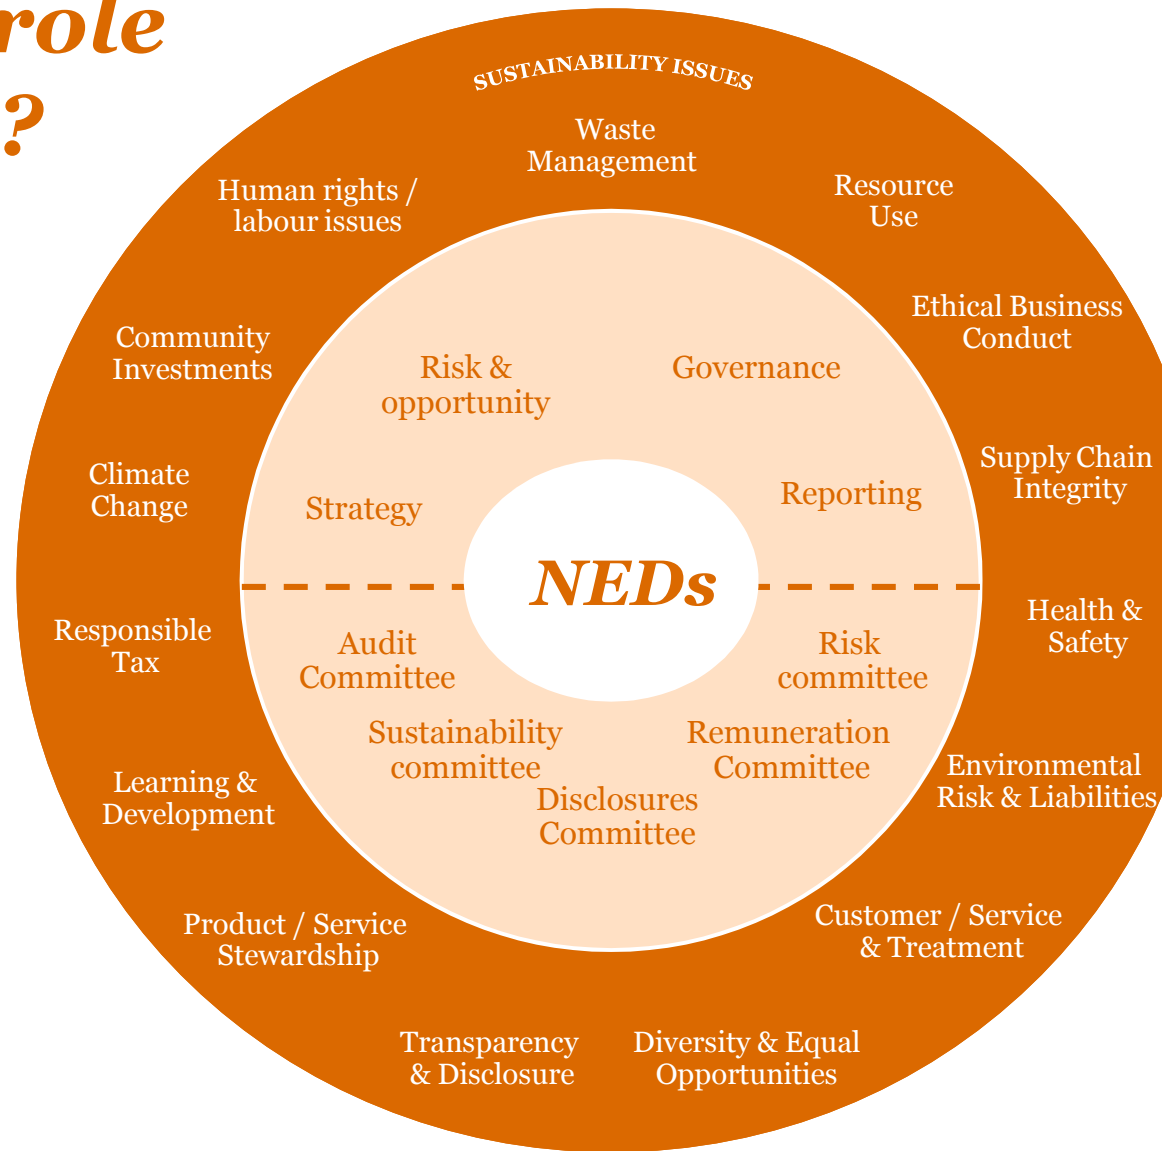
role
?

SUSTAINABILITY ISSUES

Waste Management

Resource Use

Ethical Business Conduct

Supply Chain Integrity

Health & Safety

Environmental Risk & Liabilities

Customer / Service & Treatment

Diversity & Equal Opportunities

Transparency & Disclosure

Product / Service Stewardship

Learning & Development

Responsible Tax

Climate Change

Community Investments

Human rights / labour issues

Risk & opportunity

Governance

Strategy

Reporting

NEDs

Audit Committee

Risk committee

Sustainability committee

Remuneration Committee

Disclosures Committee